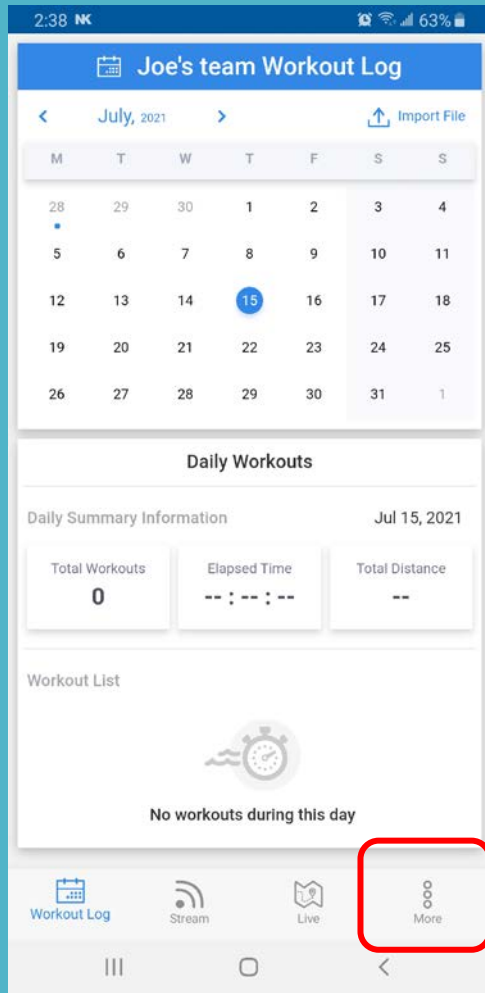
2:38 NK 63%

Joe's team Workout Log

< July, 2021 > Import File

| M | T | W | T | F | S | S |
|---|---|---|---|---|---|---|
| 28 | 29 | 30 | 1 | 2 | 3 | 4 |
| 5 | 6 | 7 | 8 | 9 | 10 | 11 |
| 12 | 13 | 14 | 15 | 16 | 17 | 18 |
| 19 | 20 | 21 | 22 | 23 | 24 | 25 |
| 26 | 27 | 28 | 29 | 30 | 31 | 1 |

Daily Workouts

Daily Summary Information Jul 15, 2021

Total Workouts
0

Elapsed Time
-- : -- : --

Total Distance
--

Workout List

No workouts during this day

Workout Log Stream Live More